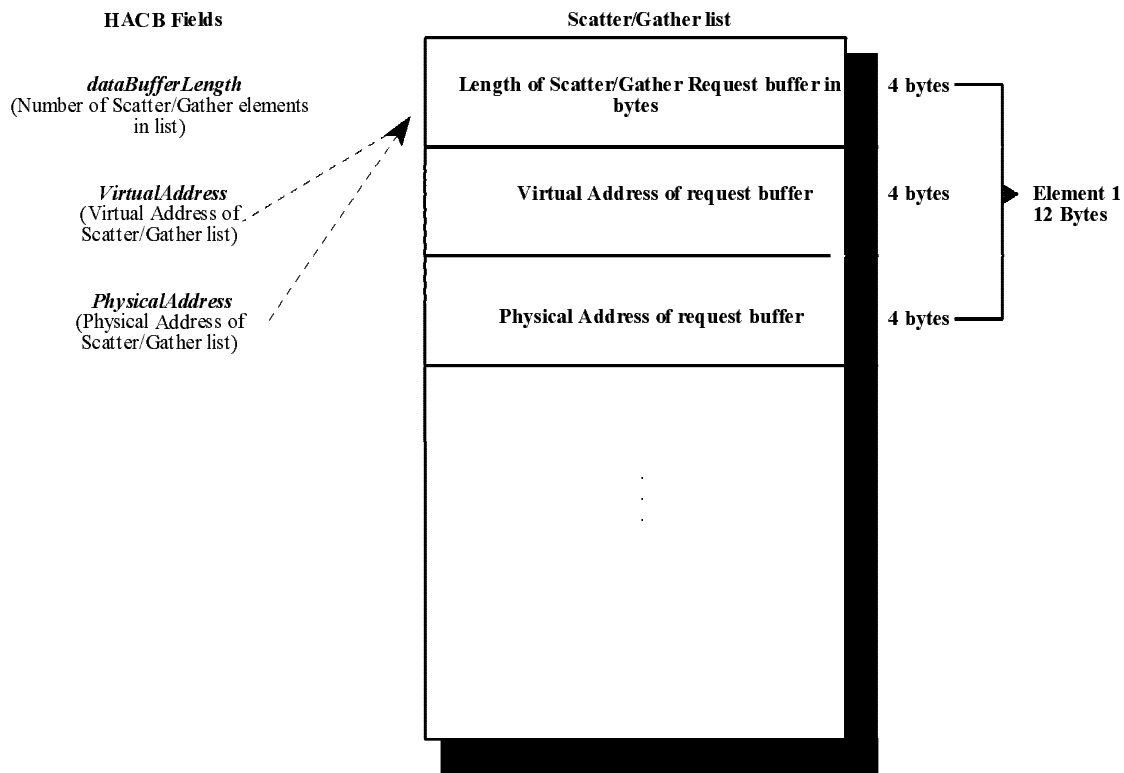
HACB Fields

*dataBufferLength*
(Number of Scatter/Gather elements in list)

*VirtualAddress*
(Virtual Address of Scatter/Gather list)

*PhysicalAddress*
(Physical Address of Scatter/Gather list)

Scatter/Gather list

Length of Scatter/Gather Request buffer in bytes

4 bytes

Virtual Address of request buffer

4 bytes

Physical Address of request buffer

4 bytes

Element 1
12 Bytes

.
.
.